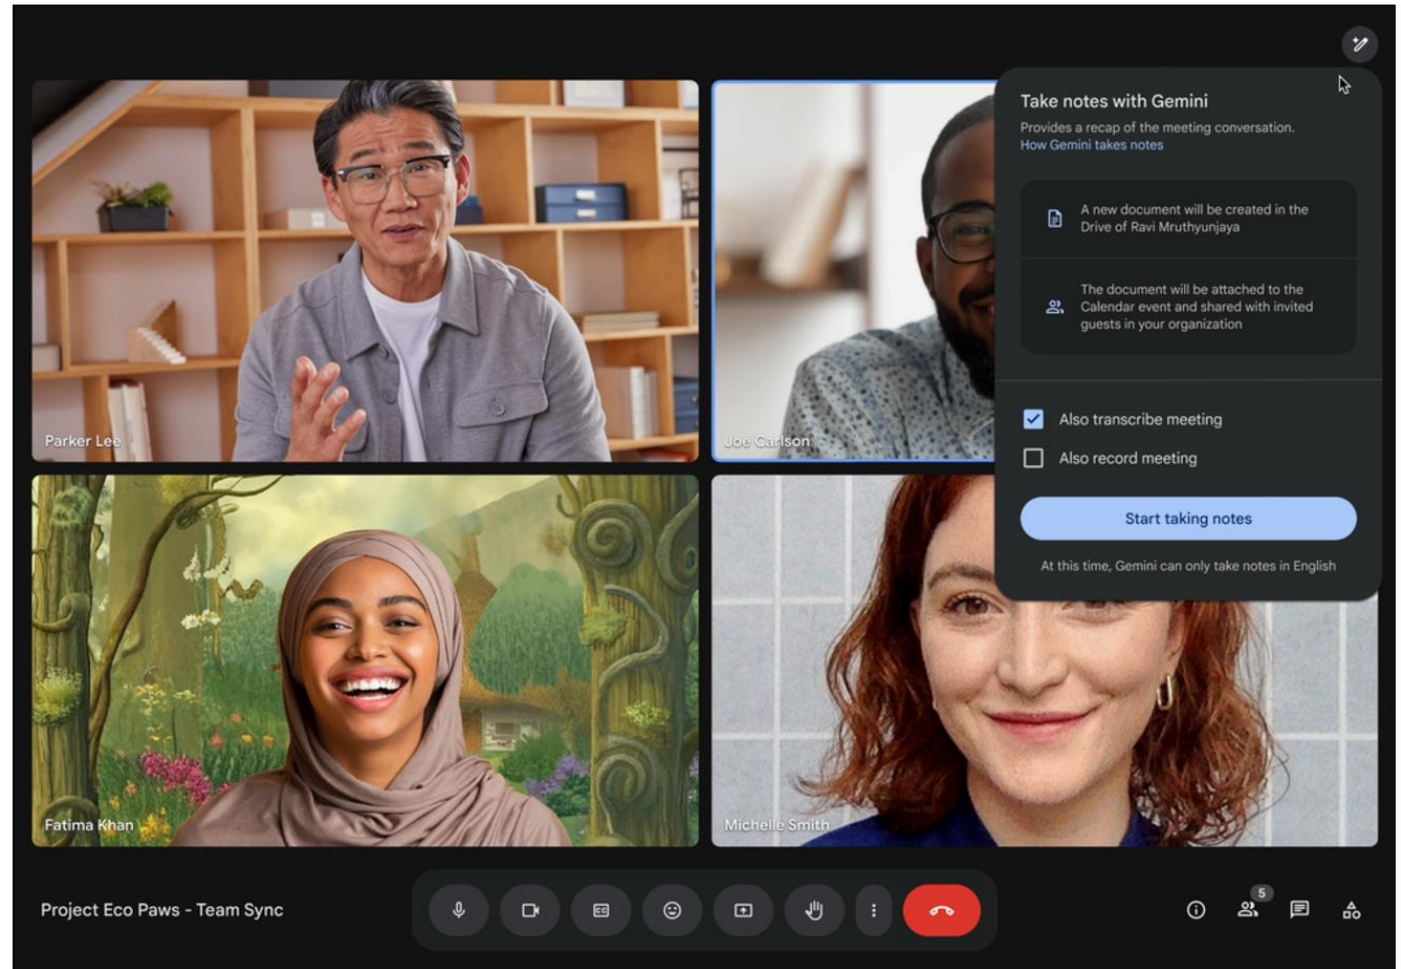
Take notes with Gemini

Provides a recap of the meeting conversation.
How Gemini takes notes

A new document will be created in the Drive of Ravi Mruthyunjaya

The document will be attached to the Calendar event and shared with invited guests in your organization

Also transcribe meeting

Also record meeting

Start taking notes

At this time, Gemini can only take notes in English

Parker Lee

Joe Carlson

Fatima Khan

Michelle Smith

Project Eco Paws - Team Sync

5